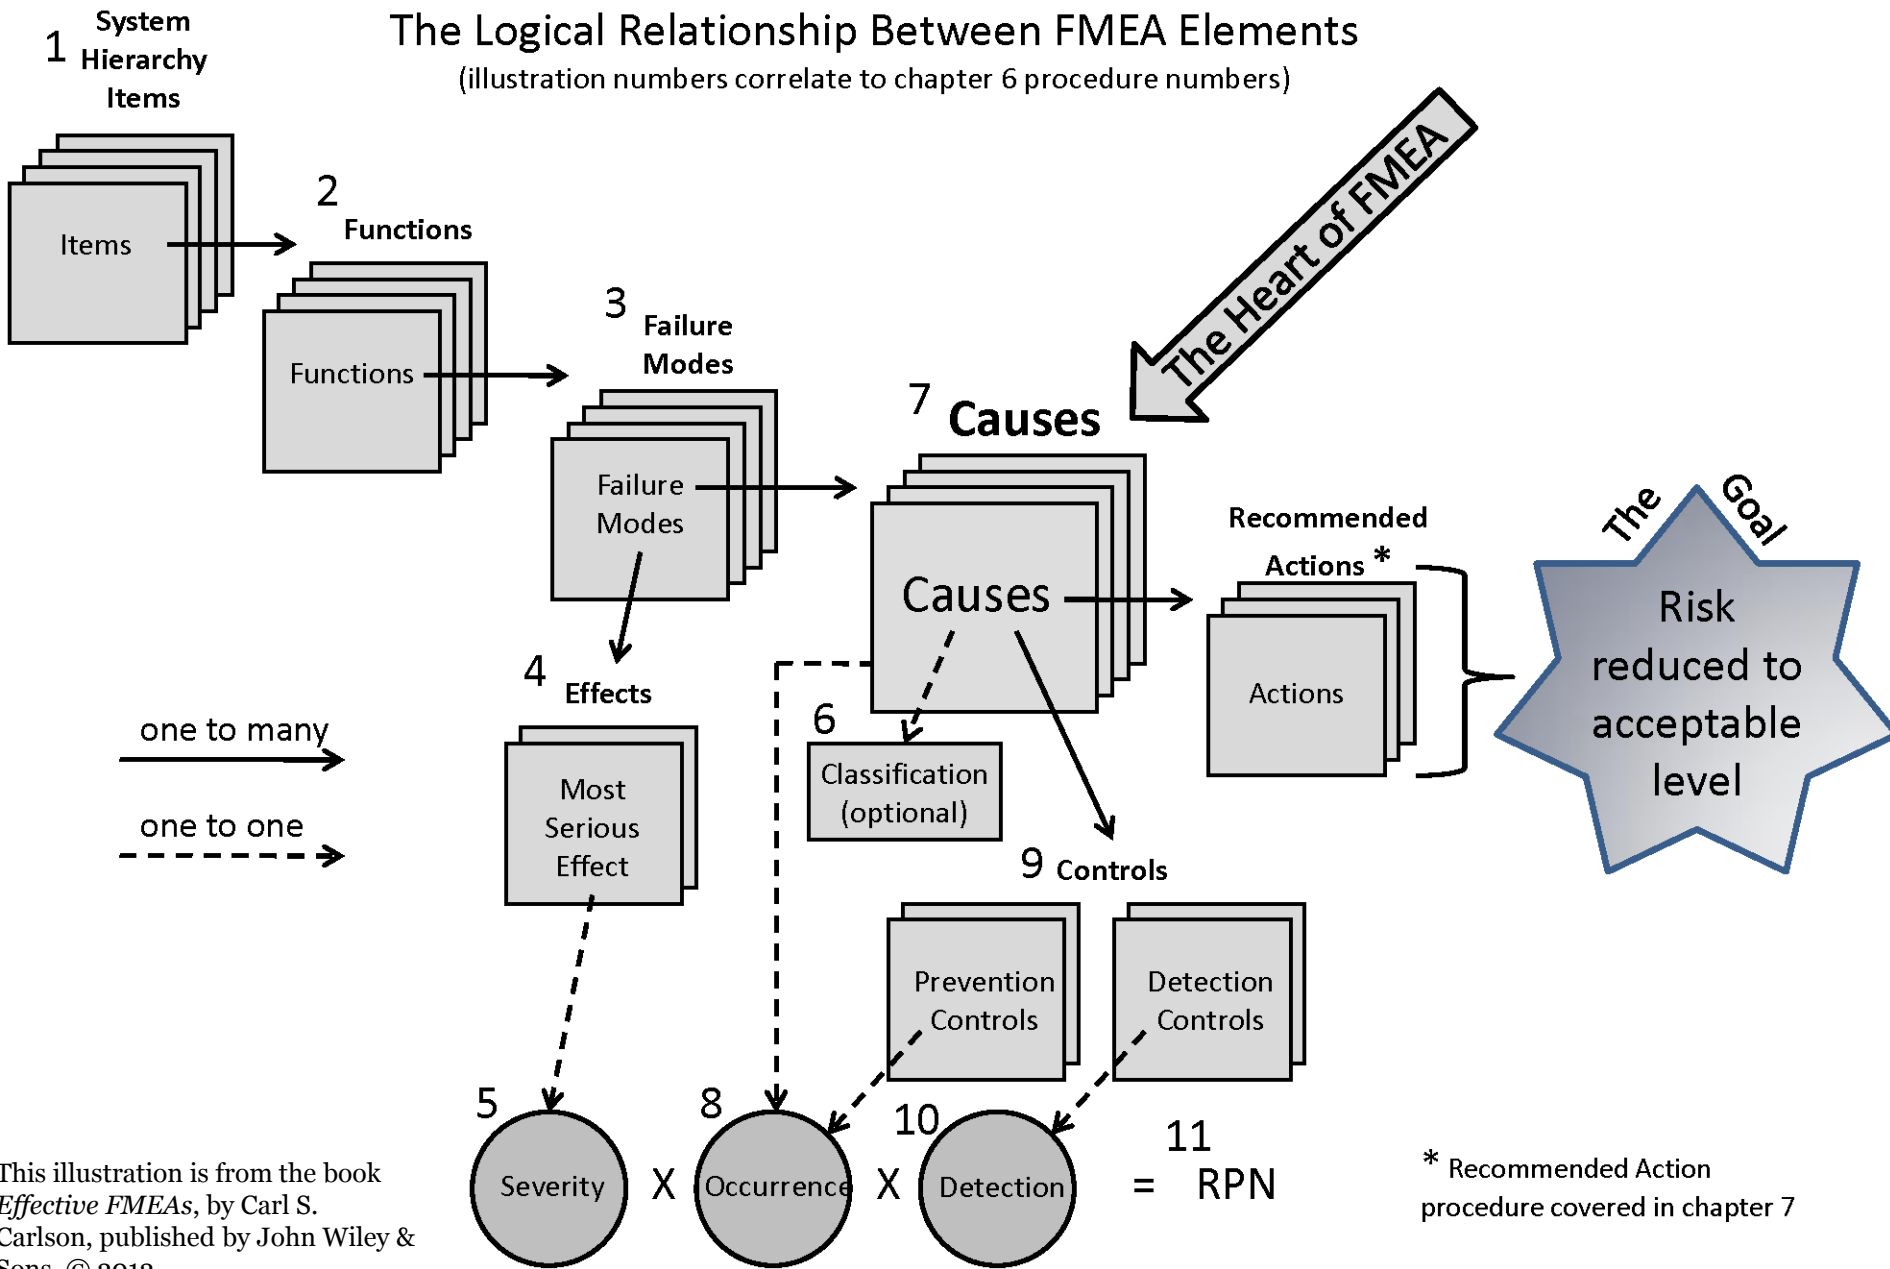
The Logical Relationship Between FMEA Elements
(illustration numbers correlate to chapter 6 procedure numbers)

1 System Hierarchy Items

Items

2 Functions

Functions

3 Failure Modes

Failure Modes

The Heart of FMEA

7 Causes

Causes

Recommended Actions *

Actions

The Goal

Risk reduced to acceptable level

4 Effects

Most Serious Effect

6

Classification (optional)

one to many

one to one

9 Controls

Prevention Controls

Detection Controls

5

Severity

X

8

Occurrence

X

10

Detection

=

11

RPN

* Recommended Action procedure covered in chapter 7

This illustration is from the book *Effective FMEAs*, by Carl S. Carlson, published by John Wiley & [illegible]